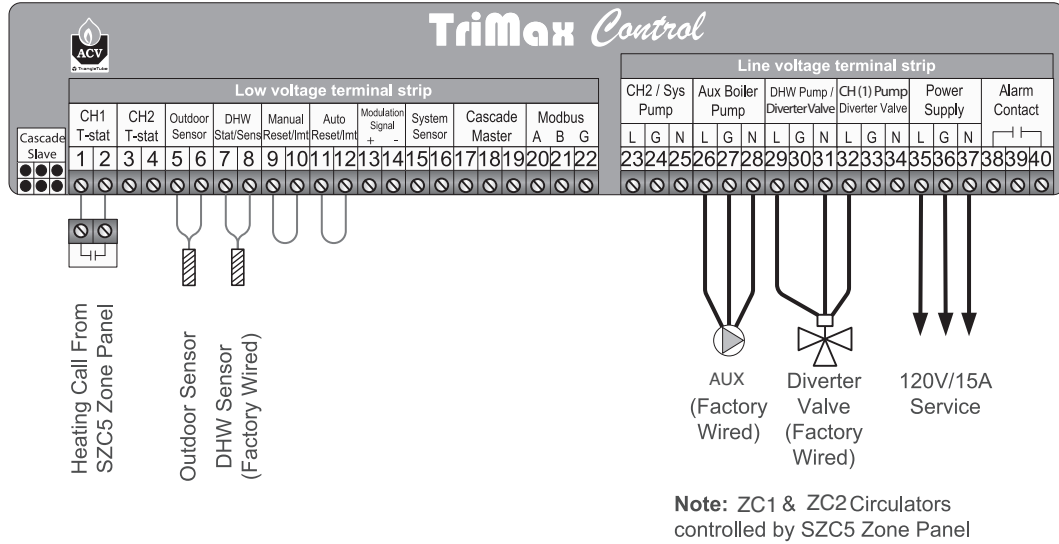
ACV
TriangleTube

TriMax Control

Low voltage terminal strip

| Cascade Slave | CH1 T-stat | | CH2 T-stat | | Outdoor Sensor | | DHW Stat/Sens | | Manual Reset/lmt | | Auto Reset/lmt | | Modulation Signal + - | | System Sensor | | Cascade Master | | | Modbus A B G | | |
|---|---|---|---|---|---|---|---|---|---|---|---|---|---|---|---|---|---|---|---|---|---|---|
| | 1 | 2 | 3 | 4 | 5 | 6 | 7 | 8 | 9 | 10 | 11 | 12 | 13 | 14 | 15 | 16 | 17 | 18 | 19 | 20 | 21 | 22 |

Line voltage terminal strip

| CH2 / Sys Pump | | | Aux Boiler Pump | | | DHW Pump / Diverter Valve | | | CH (1) Pump Diverter Valve | | | Power Supply | | | Alarm Contact | | |
|---|---|---|---|---|---|---|---|---|---|---|---|---|---|---|---|---|---|
| L | G | N | L | G | N | L | G | N | L | G | N | L | G | N | | | |
| 23 | 24 | 25 | 26 | 27 | 28 | 29 | 30 | 31 | 32 | 33 | 34 | 35 | 36 | 37 | 38 | 39 | 40 |

Heating Call From SZC5 Zone Panel

Outdoor Sensor

DHW Sensor (Factory Wired)

AUX (Factory Wired)

Diverter Valve (Factory Wired)

120V/15A Service

Note: ZC1 & ZC2 Circulators controlled by SZC5 Zone Panel